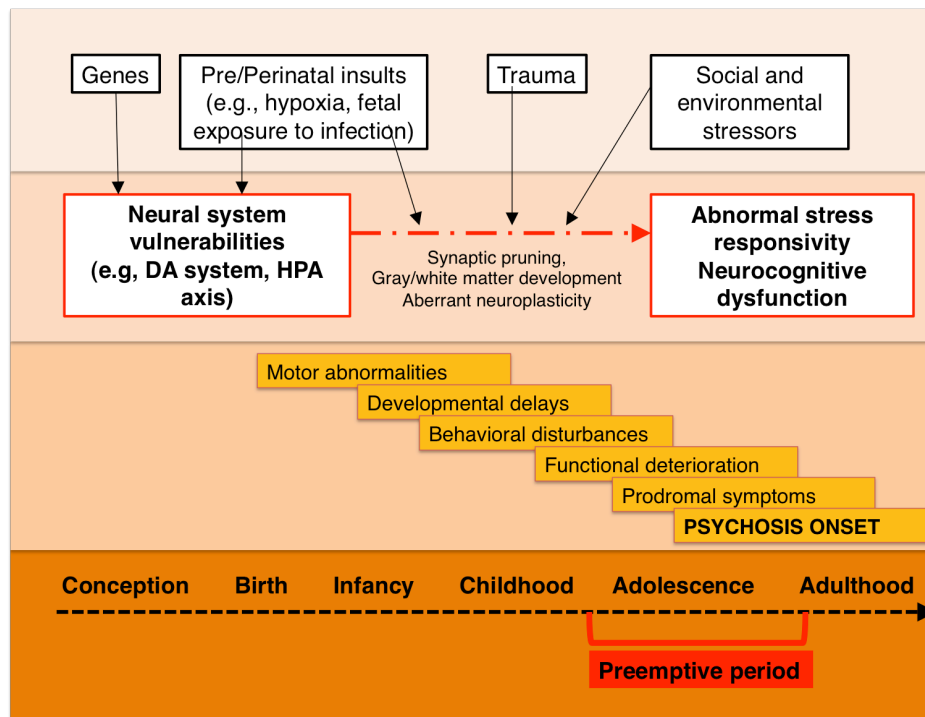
Genes

Pre/Perinatal insults (e.g., hypoxia, fetal exposure to infection)

Trauma

Social and environmental stressors

Neural system vulnerabilities (e.g, DA system, HPA axis)

Synaptic pruning, Gray/white matter development Aberrant neuroplasticity

Abnormal stress responsivity Neurocognitive dysfunction

Motor abnormalities

Developmental delays

Behavioral disturbances

Functional deterioration

Prodromal symptoms

PSYCHOSIS ONSET

Conception Birth Infancy Childhood Adolescence Adulthood

Preemptive period